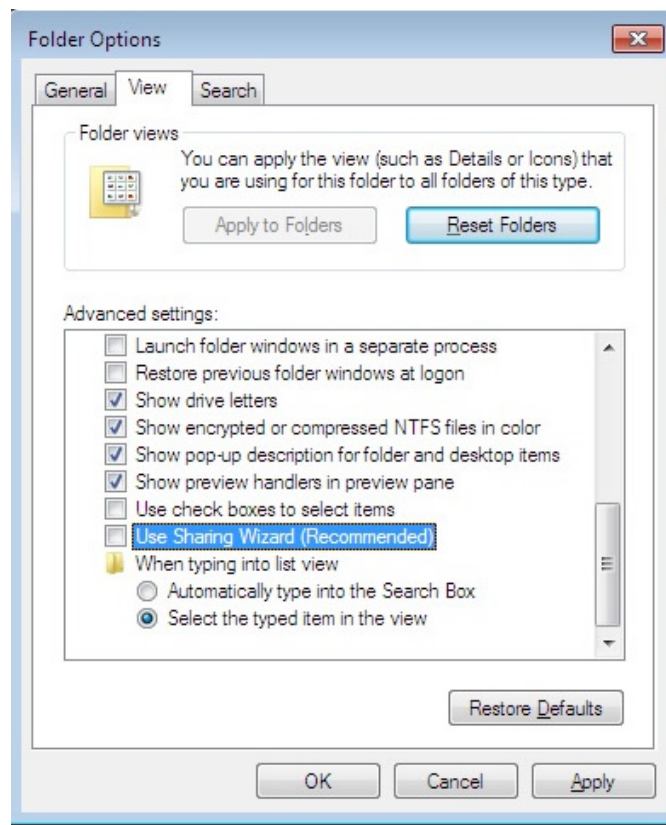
Folder Options

General View Search

Folder views

You can apply the view (such as Details or Icons) that you are using for this folder to all folders of this type.

Apply to Folders

Reset Folders

Advanced settings:

Launch folder windows in a separate process

Restore previous folder windows at logon

Show drive letters

Show encrypted or compressed NTFS files in color

Show pop-up description for folder and desktop items

Show preview handlers in preview pane

Use check boxes to select items

Use Sharing Wizard (Recommended)

When typing into list view

Automatically type into the Search Box

Select the typed item in the view

Restore Defaults

OK Cancel Apply